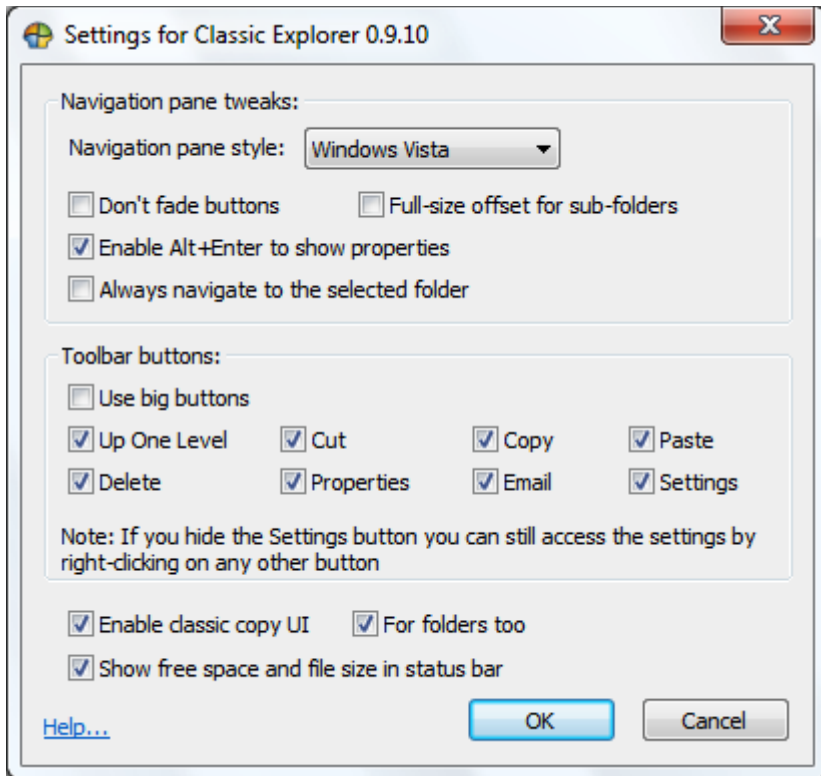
Settings for Classic Explorer 0.9.10

Navigation pane tweaks:

Navigation pane style: Windows Vista

Don't fade buttons
Full-size offset for sub-folders
Enable Alt+Enter to show properties
Always navigate to the selected folder

Toolbar buttons:

Use big buttons

Up One Level
Cut
Copy
Paste
Delete
Properties
Email
Settings

Note: If you hide the Settings button you can still access the settings by right-clicking on any other button

Enable classic copy UI
For folders too
Show free space and file size in status bar

Help...
OK
Cancel